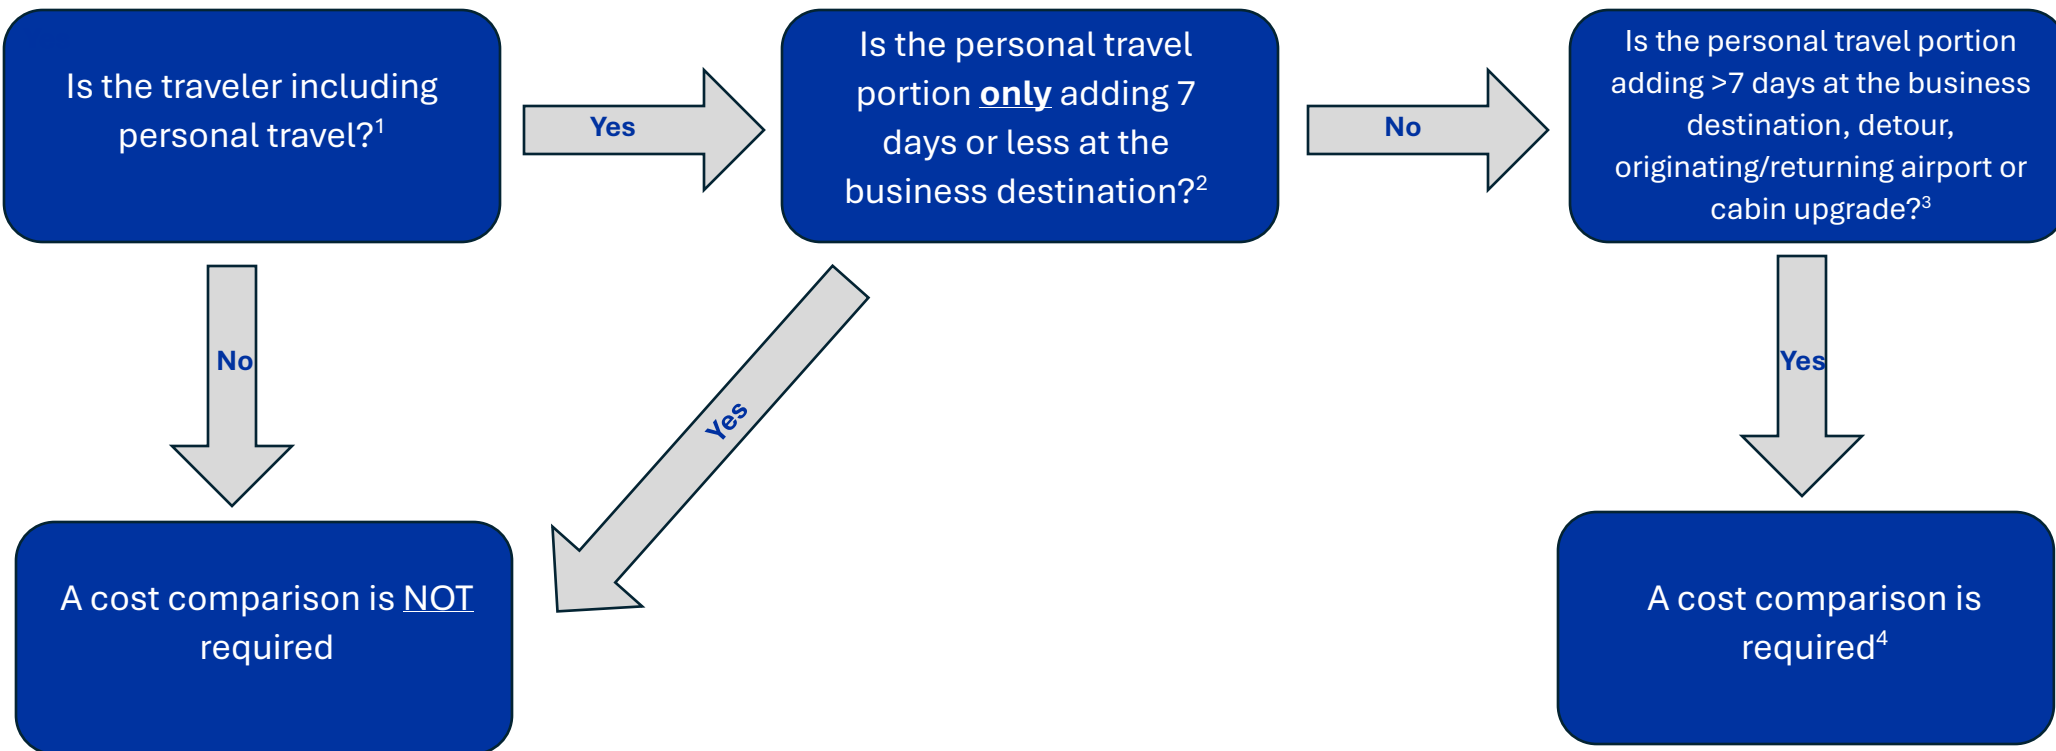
Is the traveler including personal travel?$^1$

Yes

Is the personal travel portion only adding 7 days or less at the business destination?$^2$

No

Is the personal travel portion adding >7 days at the business destination, detour, originating/returning airport or cabin upgrade?$^3$

No

Yes

Yes

A cost comparison is NOT required

A cost comparison is required$^4$